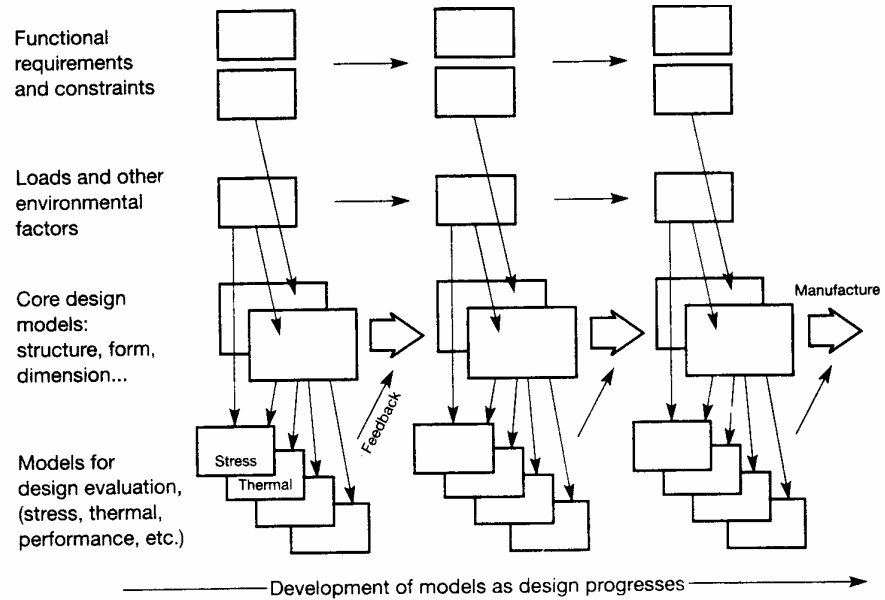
Functional requirements and constraints

Loads and other environmental factors

Core design models: structure, form, dimension...

Models for design evaluation, (stress, thermal, performance, etc.)

Stress
Thermal

Feedback

Manufacture

Development of models as design progresses